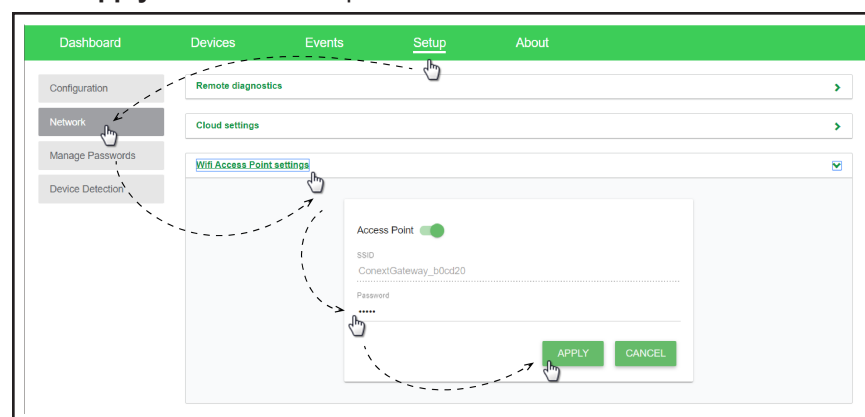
Dashboard Devices Events Setup About

Configuration
Network
Manage Passwords
Device Detection

Remote diagnostics
Cloud settings
Wifi Access Point settings

Access Point
SSID
ConextGateway_b0cd20
Password
••••••

APPLY CANCEL